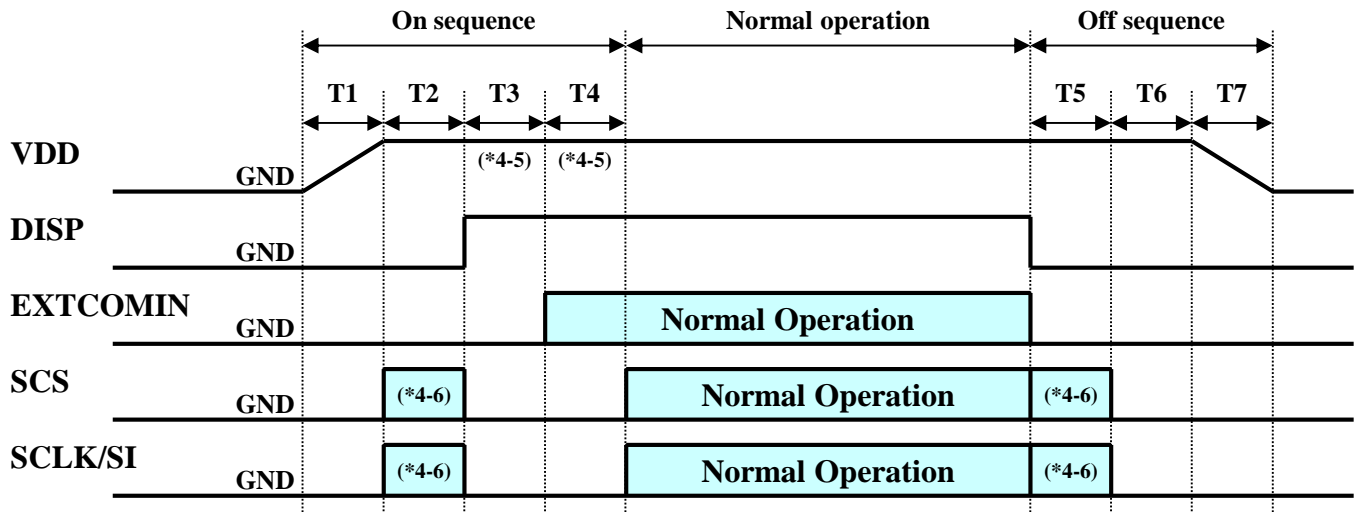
On sequence
Normal operation
Off sequence

T1 T2 T3 T4
T5 T6 T7

VDD
GND
(*4-5) (*4-5)

DISP
GND

EXTCOMIN
GND
Normal Operation

SCS
GND
(*4-6)
Normal Operation
(*4-6)

SCLK/SI
GND
(*4-6)
Normal Operation
(*4-6)